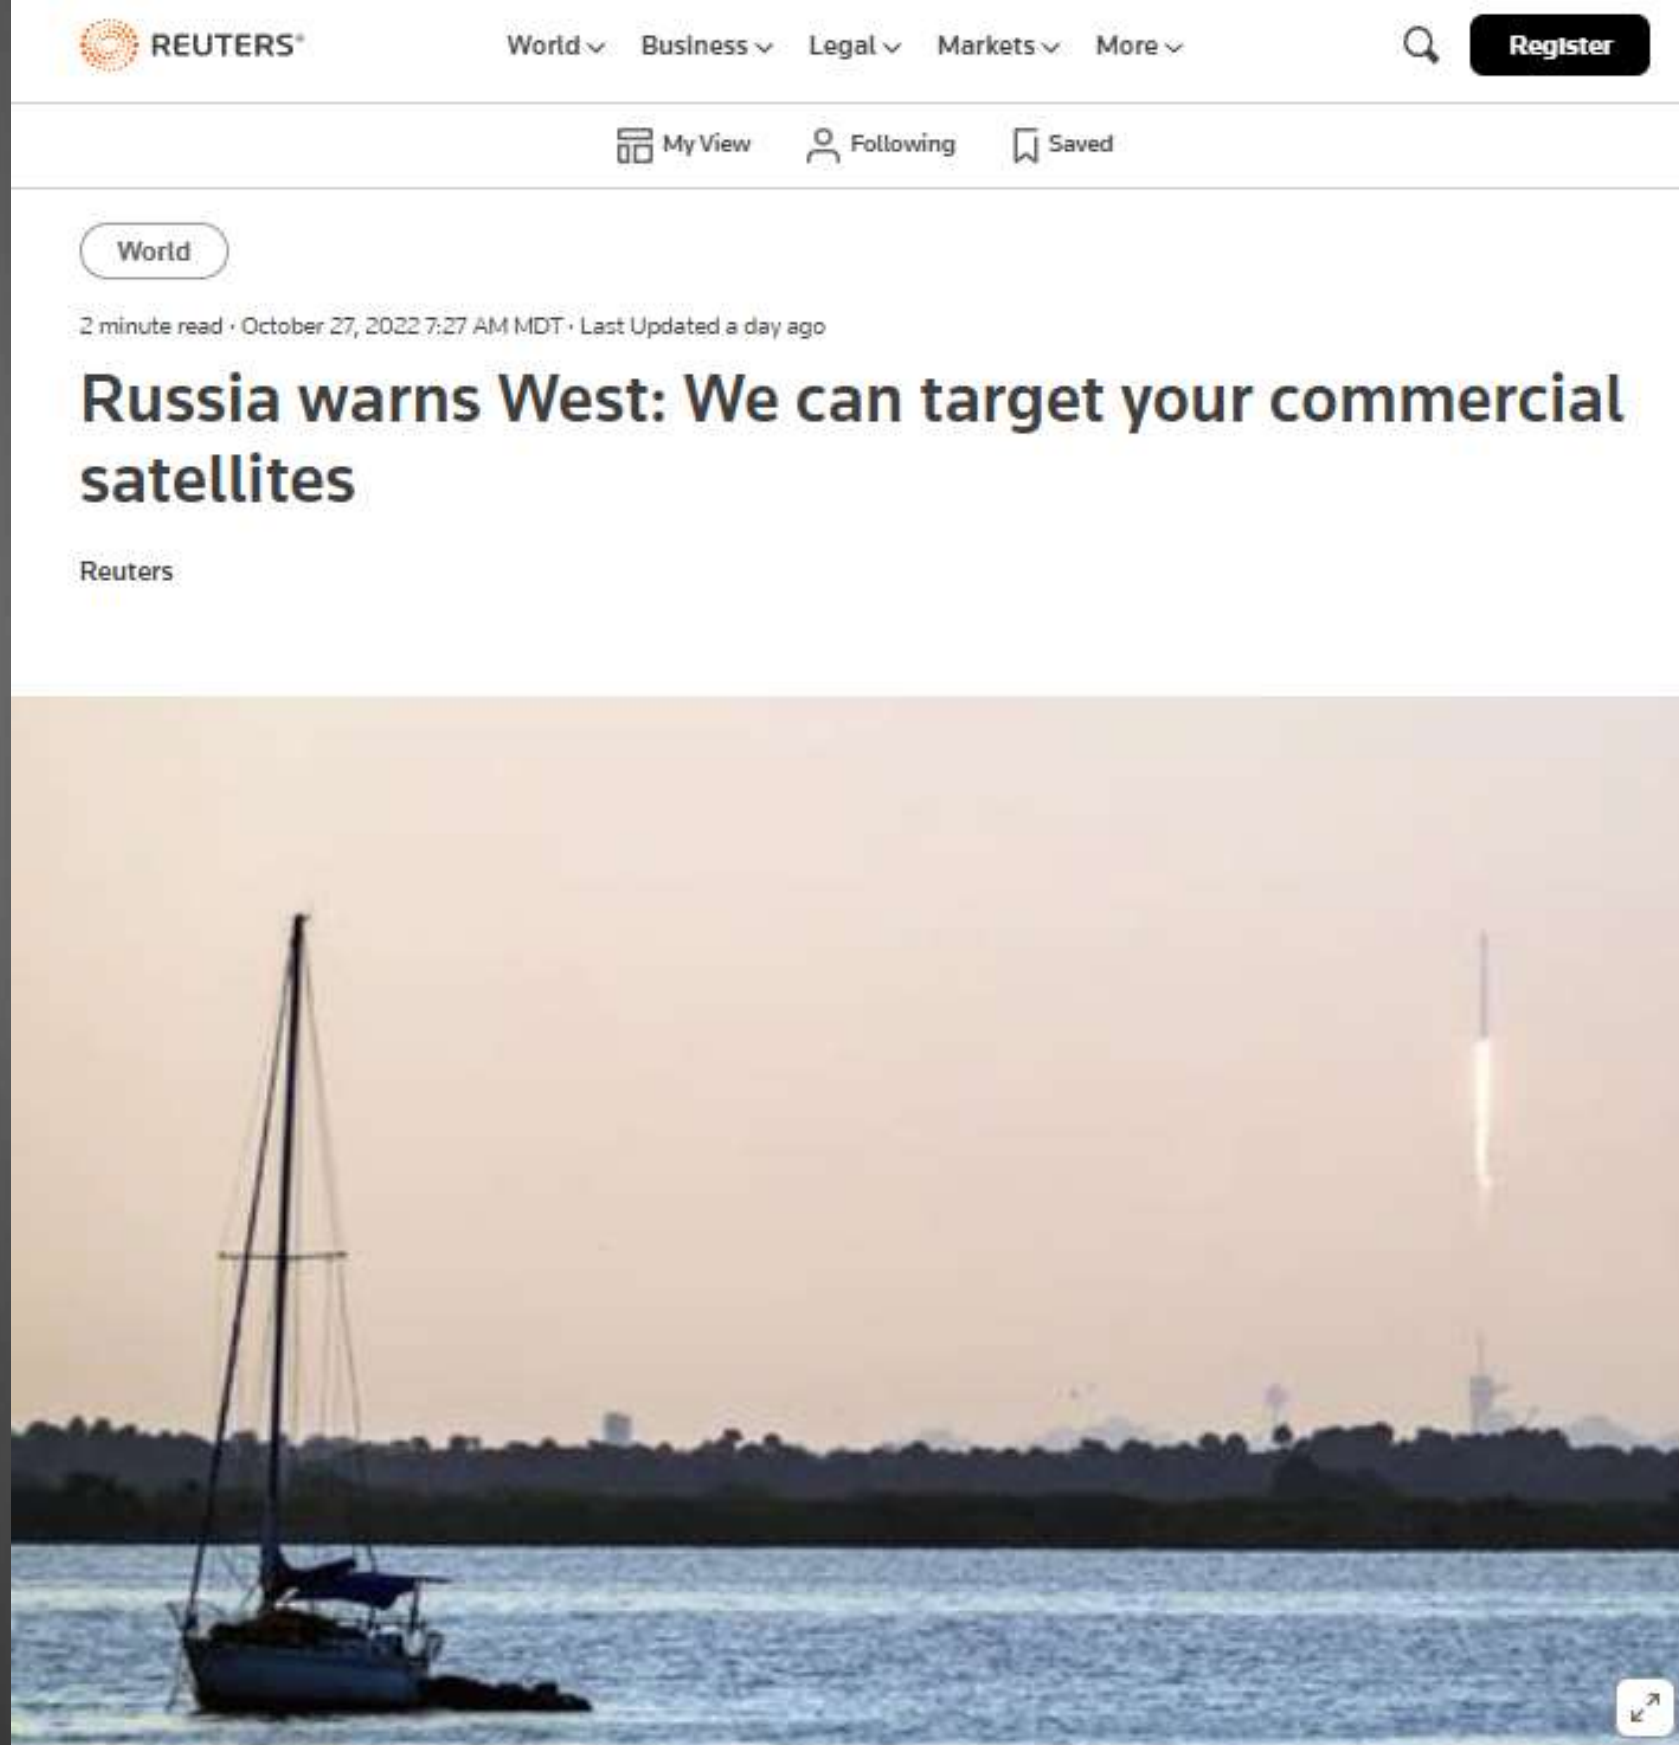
REUTERS

World Business Legal Markets More

Register

My View Following Saved

World

2 minute read · October 27, 2022 7:27 AM MDT · Last Updated a day ago

Russia warns West: We can target your commercial satellites

Reuters